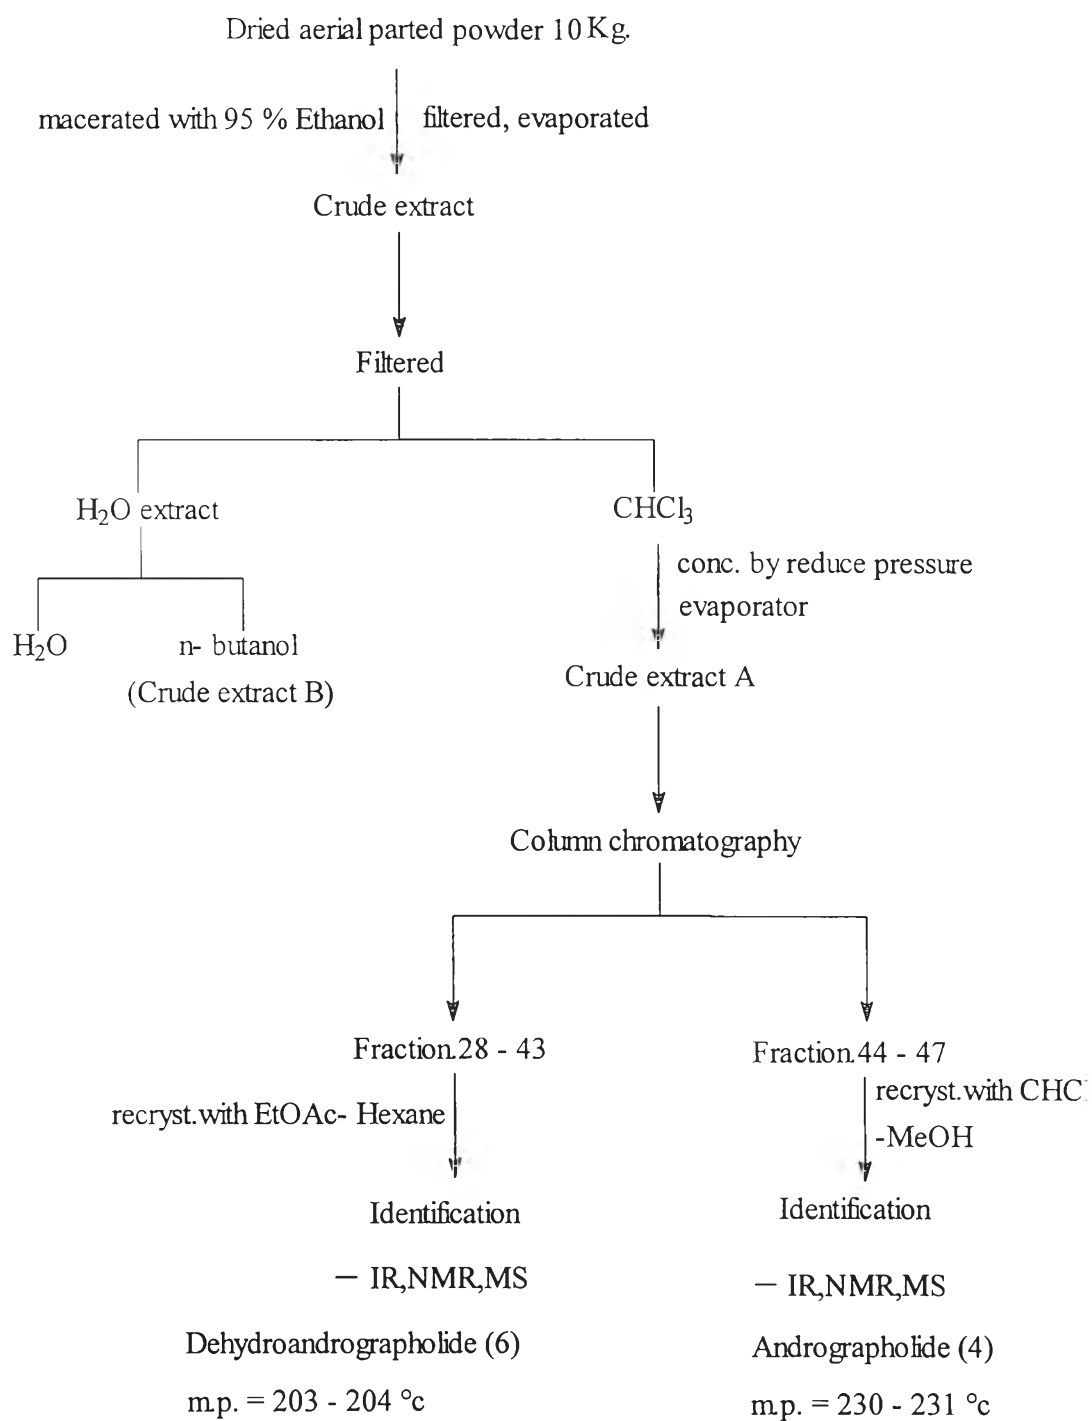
Dried aerial parted powder 10 Kg.

macerated with 95 % Ethanol

filtered, evaporated

Crude extract

Filtered

$H_2O$ extract

$CHCl_3$

$H_2O$

n- butanol

(Crude extract B)

conc. by reduce pressure evaporator

Crude extract A

Column chromatography

Fraction.28 - 43

Fraction.44 - 47

recryst.with EtOAc- Hexane

recryst.with CHC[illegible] -MeOH

Identification

— IR,NMR,MS

Dehydroandrographolide (6)

m.p. = 203 - 204 °c

Identification

— IR,NMR,MS

Andrographolide (4)

m.p. = 230 - 231 °c